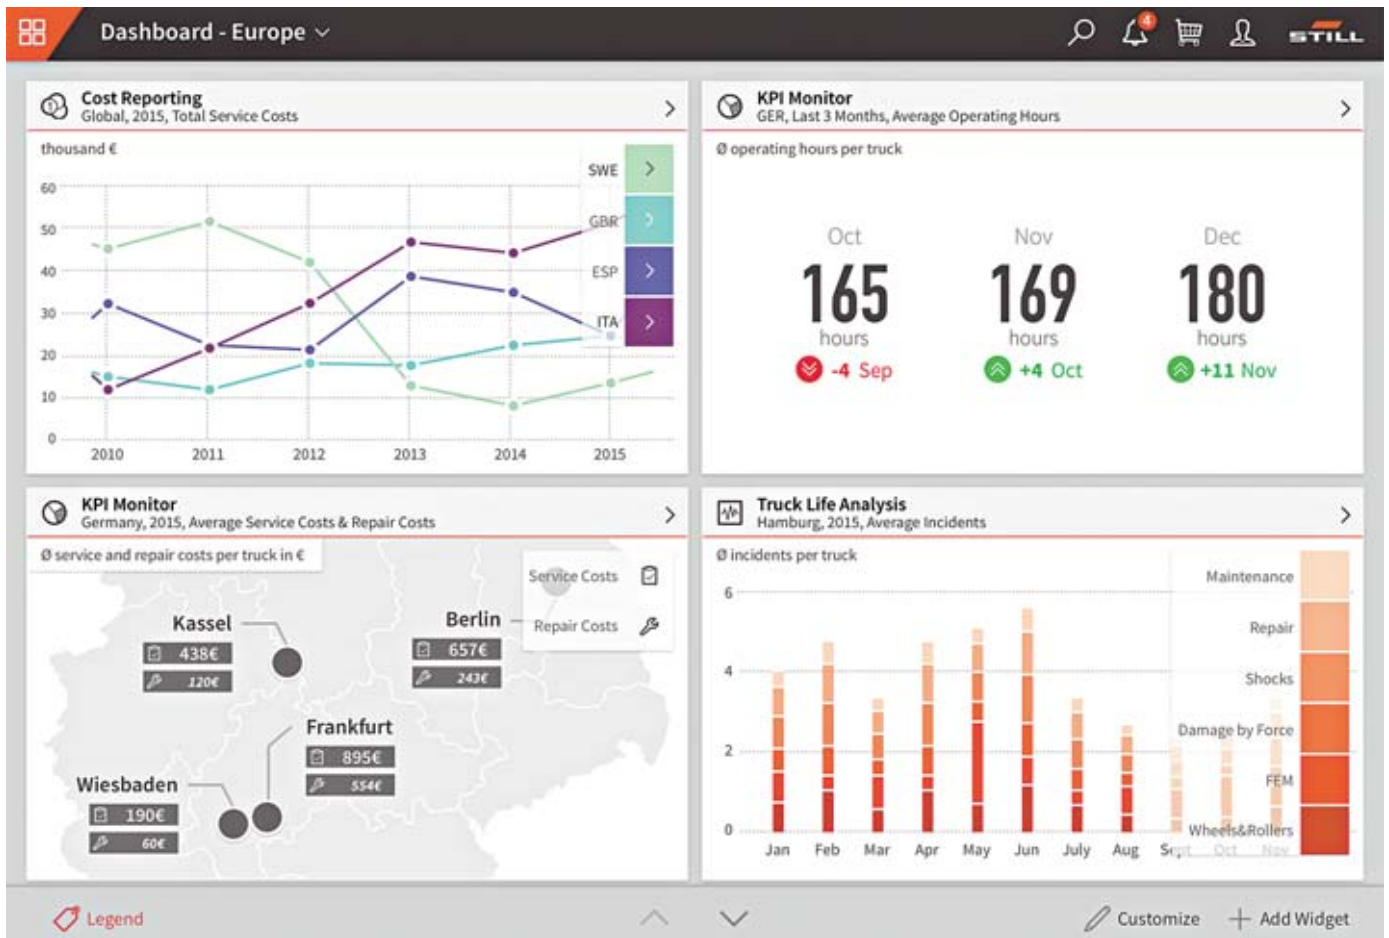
Dashboard - Europe

4

STILL

Cost Reporting
Global, 2015, Total Service Costs

thousand €

60
50
40
30
20
10
0

2010 2011 2012 2013 2014 2015

SWE
GBR
ESP
ITA

KPI Monitor
GER, Last 3 Months, Average Operating Hours

Ø operating hours per truck

Oct
165
hours
-4 Sep

Nov
169
hours
+4 Oct

Dec
180
hours
+11 Nov

KPI Monitor
Germany, 2015, Average Service Costs & Repair Costs

Ø service and repair costs per truck in €

Service Costs
Repair Costs

Kassel
438€
120€

Berlin
657€
243€

Frankfurt
895€
554€

Wiesbaden
190€
60€

Truck Life Analysis
Hamburg, 2015, Average Incidents

Ø incidents per truck

6
4
2
0

Jan Feb Mar Apr May Jun July Aug Sept Oct Nov

Maintenance
Repair
Shocks
Damage by Force
FEM
Wheels&Rollers

Legend

Customize
Add Widget